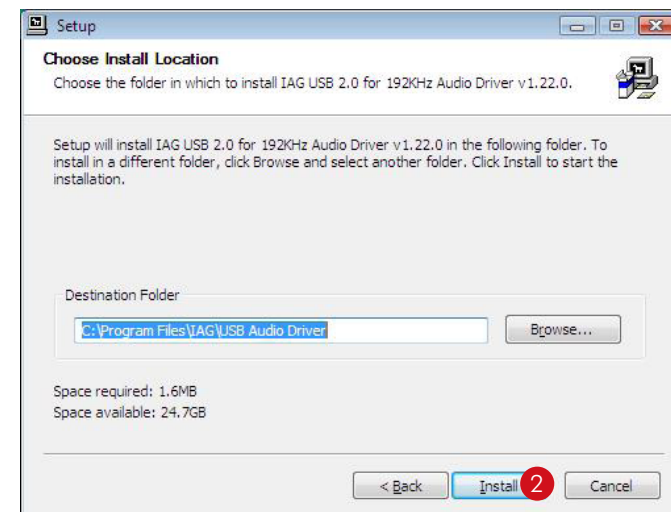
Setup

Choose Install Location

Choose the folder in which to install IAG USB 2.0 for 192KHz Audio Driver v1.22.0.

Setup will install IAG USB 2.0 for 192KHz Audio Driver v1.22.0 in the following folder. To install in a different folder, click Browse and select another folder. Click Install to start the installation.

Destination Folder

C:\Program Files\IAG\USB Audio Driver

Browse...

Space required: 1.6MB
Space available: 24.7GB

< Back

Install

2

Cancel